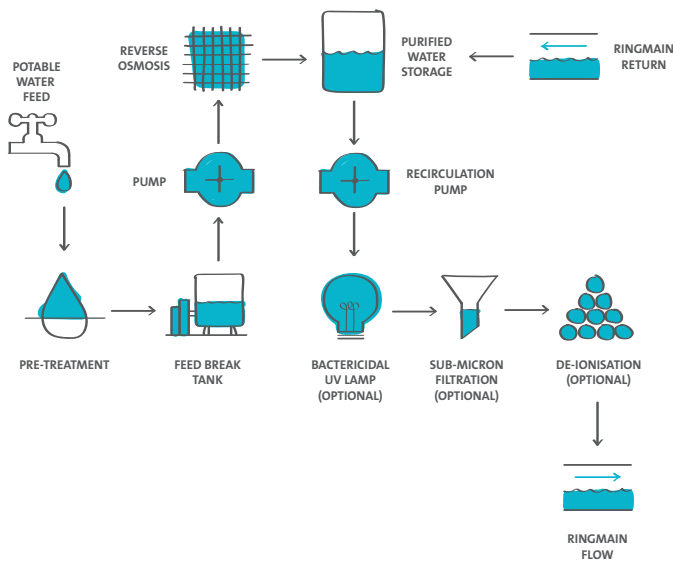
POTABLE WATER FEED

REVERSE OSMOSIS

PURIFIED WATER STORAGE

RINGMAIN RETURN

PUMP

RECIRCULATION PUMP

PRE-TREATMENT

FEED BREAK TANK

BACTERICIDAL UV LAMP (OPTIONAL)

SUB-MICRON FILTRATION (OPTIONAL)

DE-IONISATION (OPTIONAL)

RINGMAIN FLOW